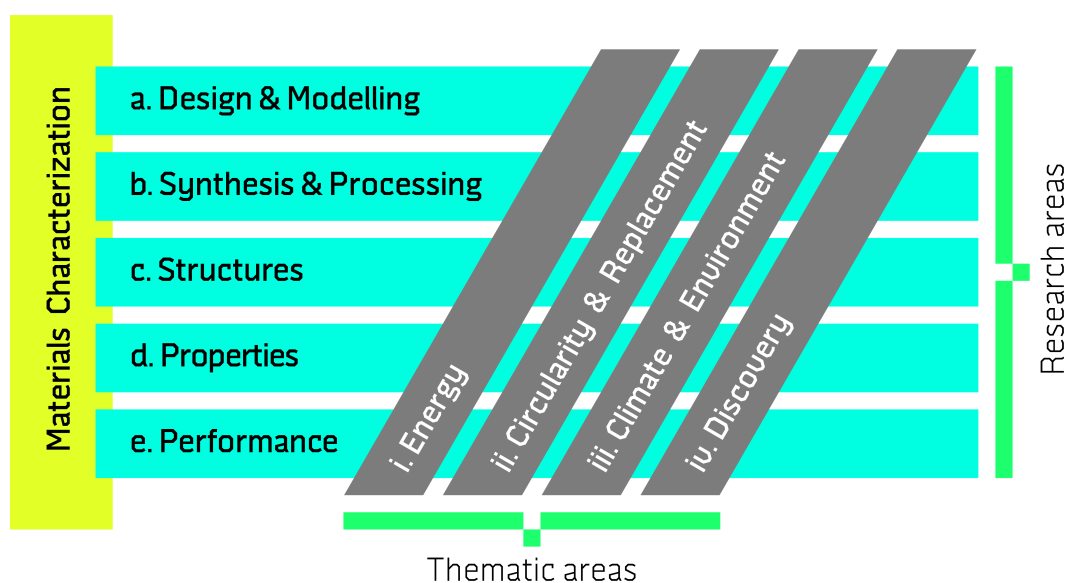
Materials Characterization

a. Design & Modelling

b. Synthesis & Processing

c. Structures

d. Properties

e. Performance

i. Energy

ii. Circularity & Replacement

iii. Climate & Environment

iv. Discovery

Research areas

Thematic areas